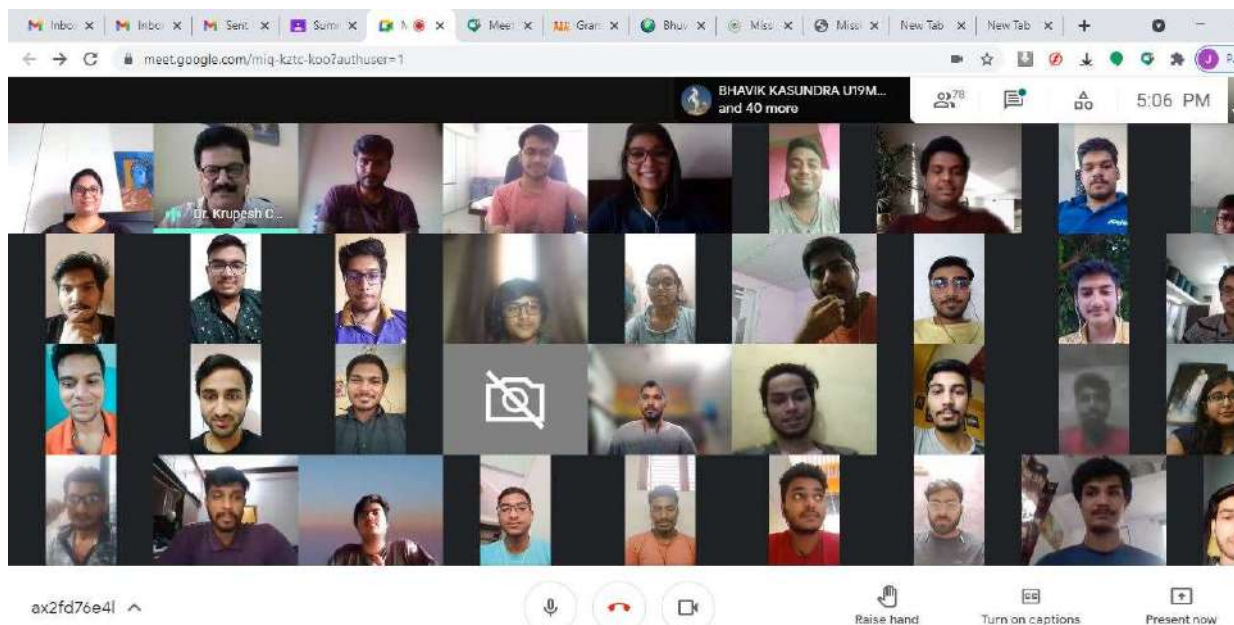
Inbox × Inbox × Sent × Sum × M × Meet × Gram × Bhuv × Miss × Miss × New Tab × New Tab ×

meet.google.com/miq-kztc-koo?authuser=1

BHAVIK KASUNDRA U19M... and 40 more

78

5:06 PM

Dr. Krupesh C...

ax2fd76e4l ^

Raise hand

Turn on captions

Present now